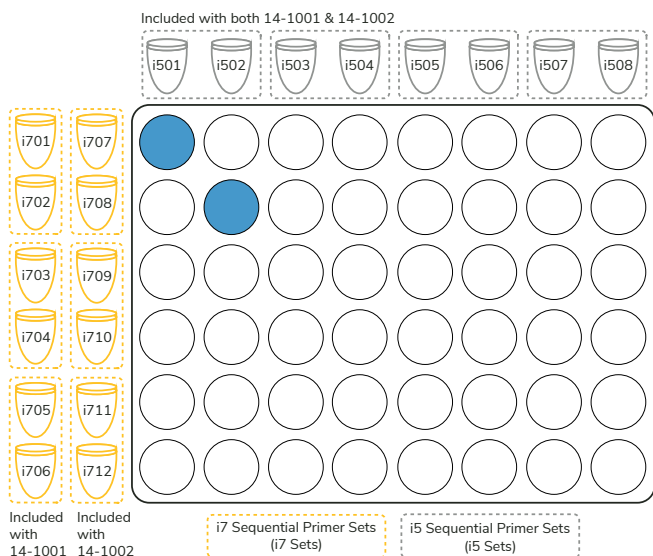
Included with both 14-1001 & 14-1002

i501 i502 i503 i504 i505 i506 i507 i508

i701 i707
i702 i708
i703 i709
i704 i710
i705 i711
i706 i712

Included with 14-1001

Included with 14-1002

i7 Sequential Primer Sets (i7 Sets)

i5 Sequential Primer Sets (i5 Sets)